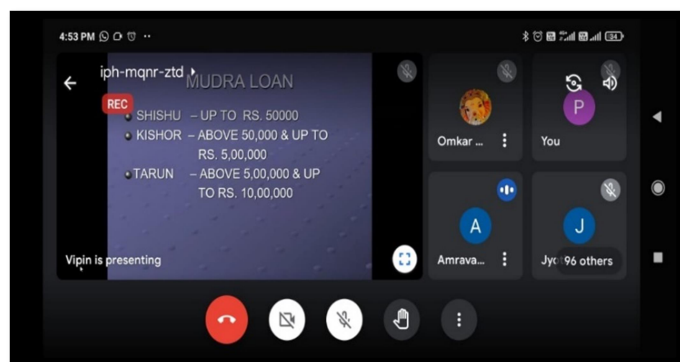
4:53 PM

iph-mqnr-ztd

MUDRA LOAN

REC

• SHISHU – UP TO RS. 50000
• KISHOR – ABOVE 50,000 & UP TO RS. 5,00,000
• TARUN – ABOVE 5,00,000 & UP TO RS. 10,00,000

Vipin is presenting

Omkar ...

P

You

A

Amrava...

J

Jyo

96 others